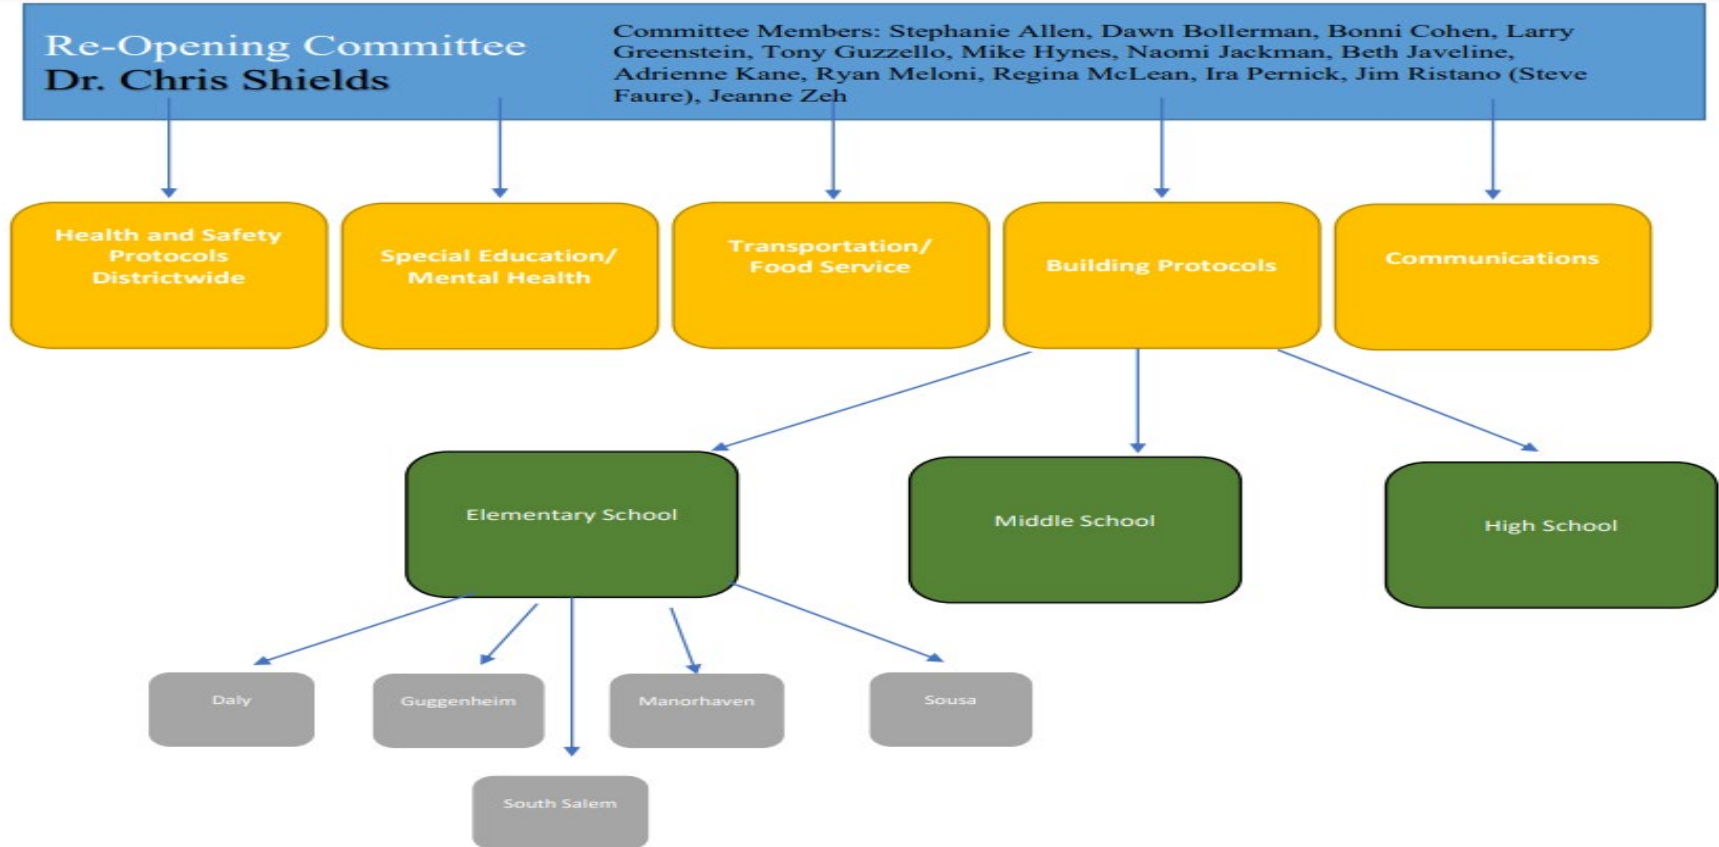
Re-Opening Committee
Dr. Chris Shields

Committee Members: Stephanie Allen, Dawn Bollerman, Bonni Cohen, Larry Greenstein, Tony Guzzello, Mike Hynes, Naomi Jackman, Beth Javeline, Adrienne Kane, Ryan Meloni, Regina McLean, Ira Pernick, Jim Ristano (Steve Faure), Jeanne Zeh

Health and Safety Protocols Districtwide

Special Education/ Mental Health

Transportation/ Food Service

Building Protocols

Communications

Elementary School

Middle School

High School

Daly

Guggenheim

Manorhaven

Sousa

South Salem